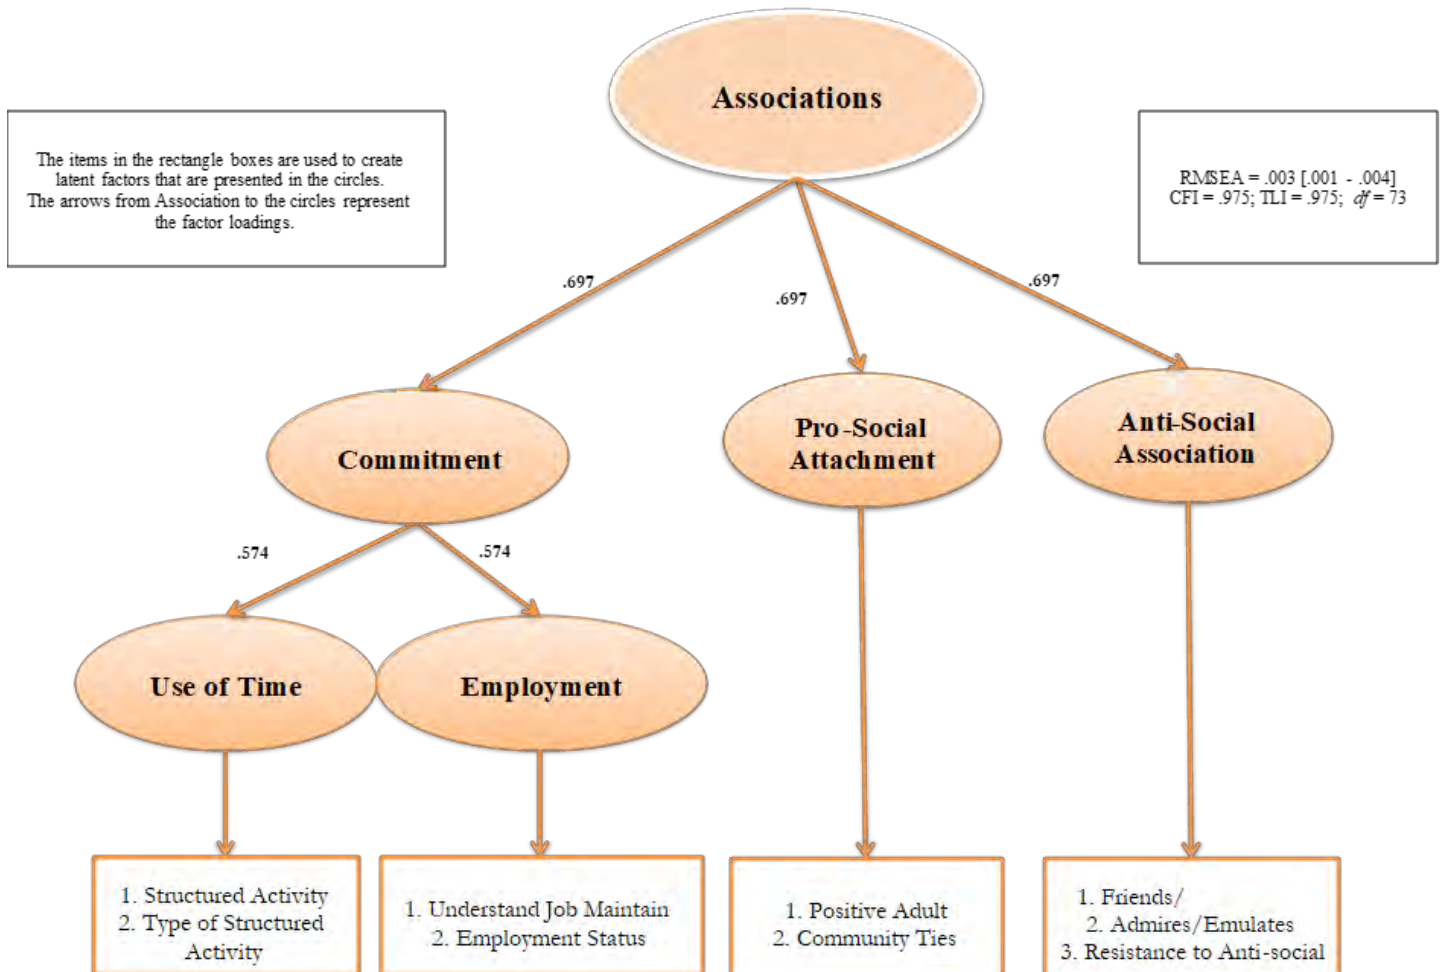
Associations

The items in the rectangle boxes are used to create latent factors that are presented in the circles. The arrows from Association to the circles represent the factor loadings.

RMSEA = .003 [.001 - .004]
CFI = .975; TLI = .975; $df$ = 73

.697

.697

.697

Commitment

Pro-Social Attachment

Anti-Social Association

.574

.574

Use of Time

Employment

1. Structured Activity
2. Type of Structured Activity

1. Understand Job Maintain
2. Employment Status

1. Positive Adult
2. Community Ties

1. Friends/
2. Admires/Emulates
3. Resistance to Anti-social